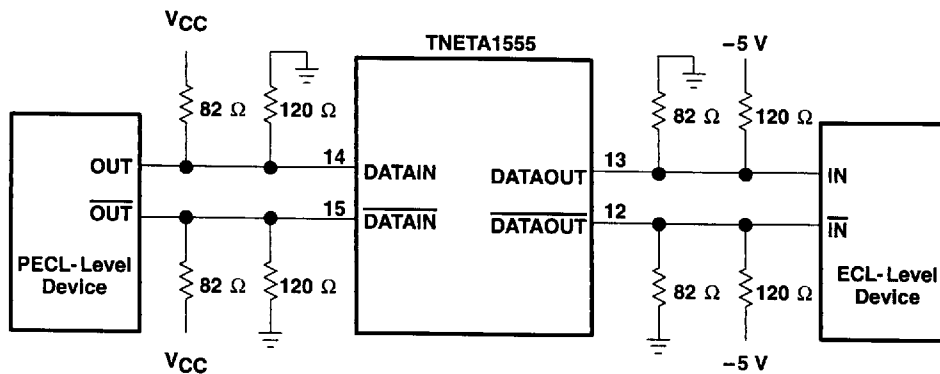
$V_{CC}$

TNETA1555

–5 V

82 Ω

120 Ω

82 Ω

120 Ω

OUT

14

DATAIN

DATAOUT

13

IN

$\overline{OUT}$

15

$\overline{DATAIN}$

$\overline{DATAOUT}$

12

$\overline{IN}$

PECL-Level Device

82 Ω

120 Ω

82 Ω

120 Ω

ECL-Level Device

$V_{CC}$

–5 V